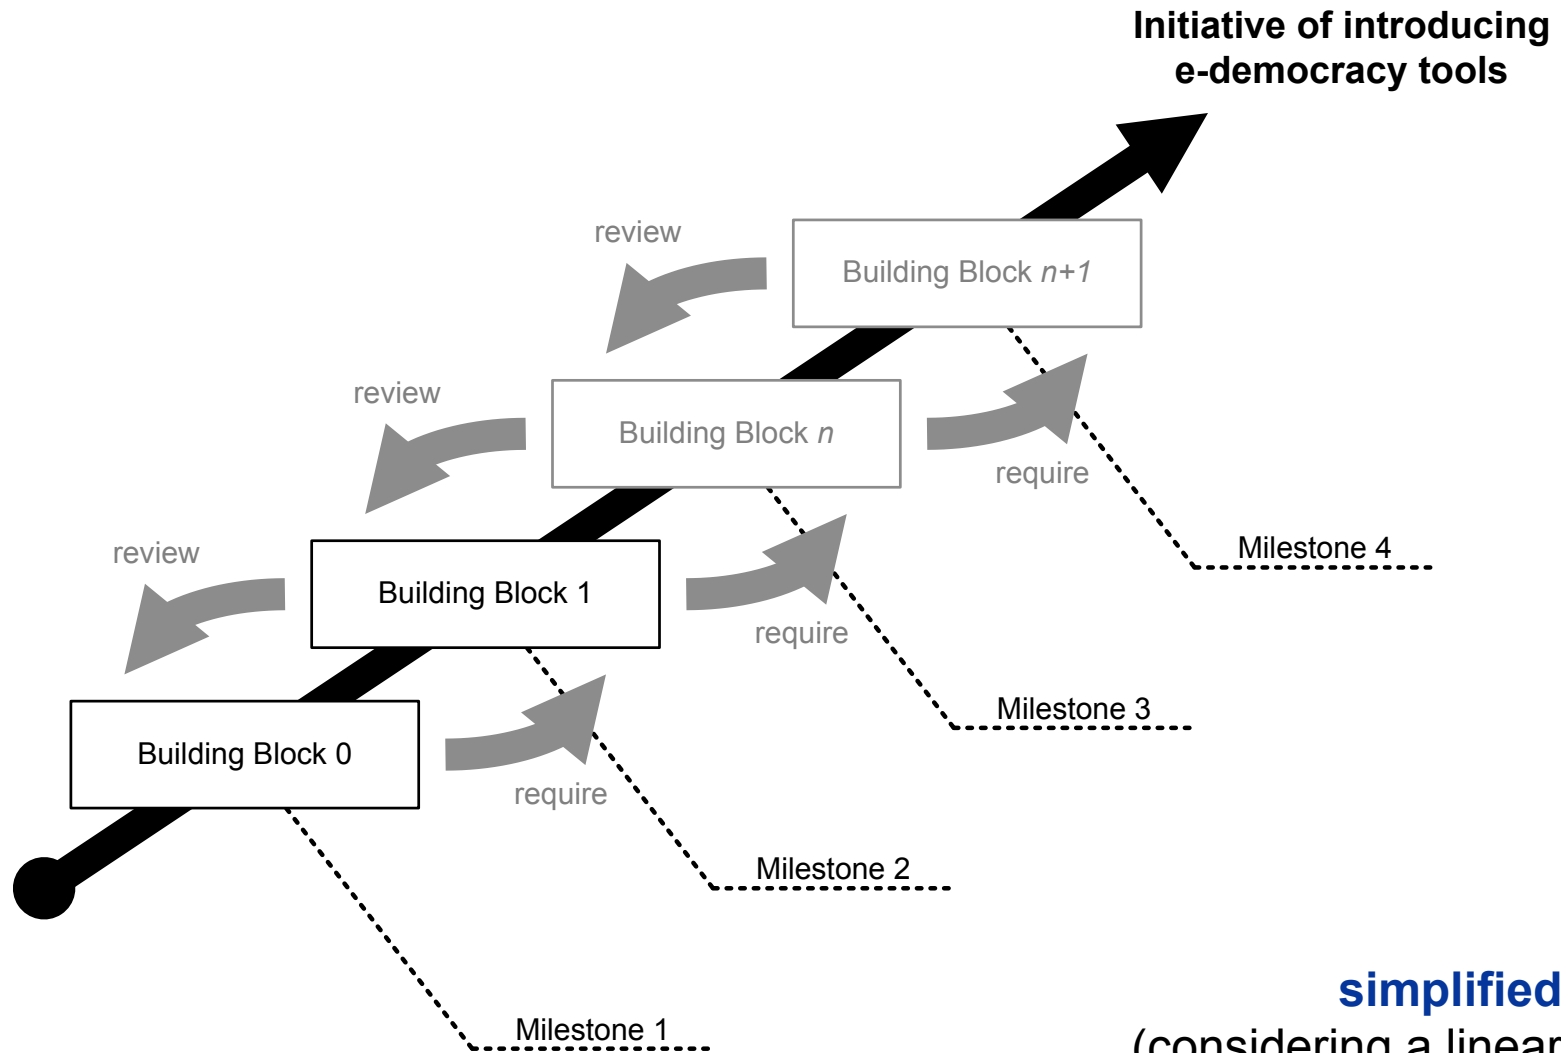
Initiative of introducing e-democracy tools

review

Building Block $n+1$

review

Building Block $n$

require

review

Building Block 1

require

Milestone 4

Building Block 0

require

Milestone 3

Milestone 2

Milestone 1

simplified

(considering a linear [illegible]